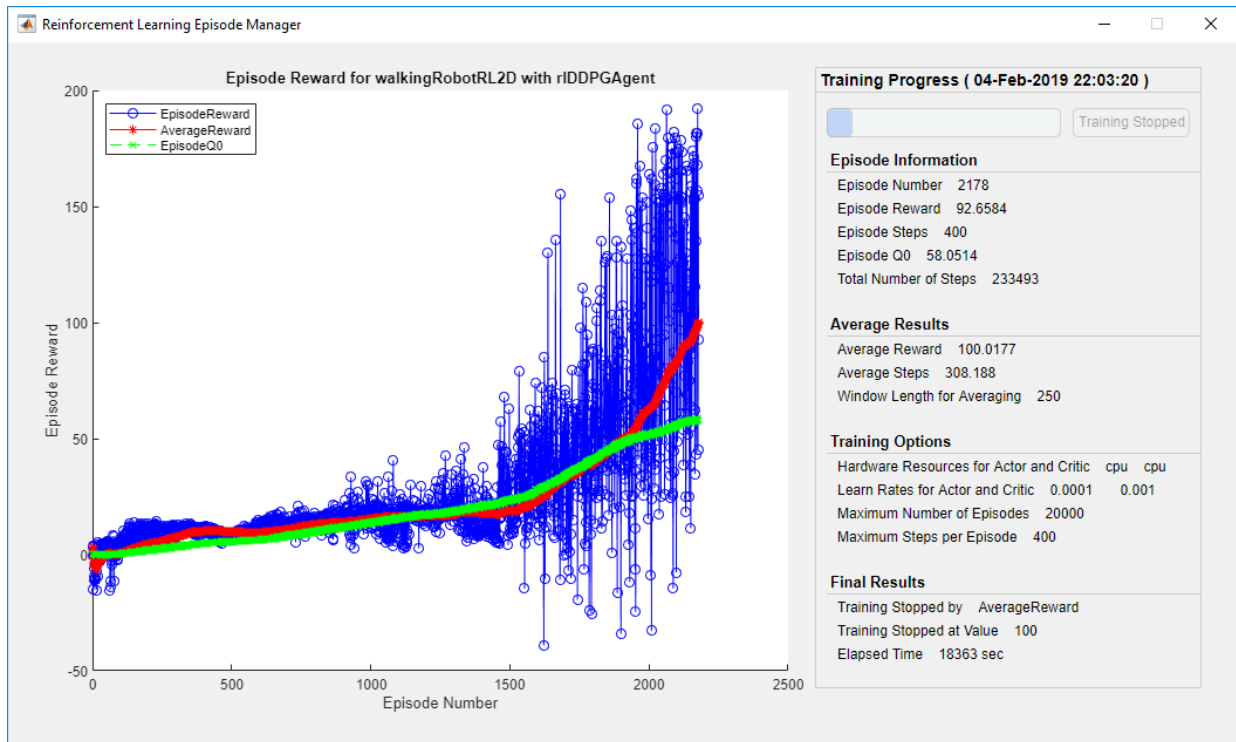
Reinforcement Learning Episode Manager

Episode Reward for walkingRobotRL2D with rlDDPGAgent

EpisodeReward
AverageReward
EpisodeQ0

200
150
100
50
0
-50

Episode Reward

0 500 1000 1500 2000 2500
Episode Number

Training Progress ( 04-Feb-2019 22:03:20 )

Training Stopped

Episode Information
Episode Number 2178
Episode Reward 92.6584
Episode Steps 400
Episode Q0 58.0514
Total Number of Steps 233493

Average Results
Average Reward 100.0177
Average Steps 308.188
Window Length for Averaging 250

Training Options
Hardware Resources for Actor and Critic cpu cpu
Learn Rates for Actor and Critic 0.0001 0.001
Maximum Number of Episodes 20000
Maximum Steps per Episode 400

Final Results
Training Stopped by AverageReward
Training Stopped at Value 100
Elapsed Time 18363 sec